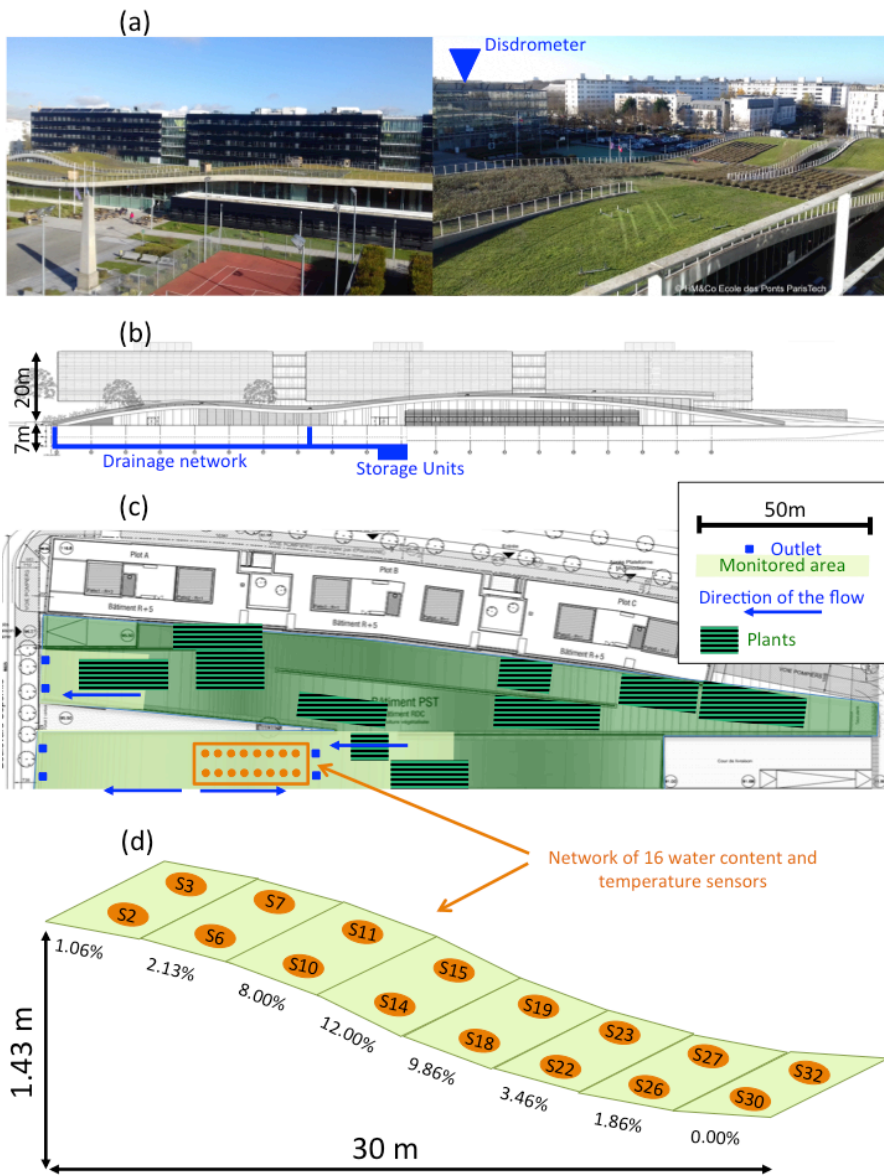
(a)

Disdrometer

©HM&Co Ecole des Ponts ParisTech

(b)

20m

7m

Drainage network

Storage Units

(c)

50m

Outlet

Monitored area

Direction of the flow

Plants

Plot A

Plot B

Plot C

Bâtiment R+5

Bâtiment R+5

Bâtiment R+5

Bâtiment PST

Network of 16 water content and temperature sensors

(d)

S3
S2
S7
S6
S11
S10
S15
S14
S19
S18
S23
S22
S27
S26
S32
S30

1.06%
2.13%
8.00%
12.00%
9.86%
3.46%
1.86%
0.00%

1.43 m

30 m